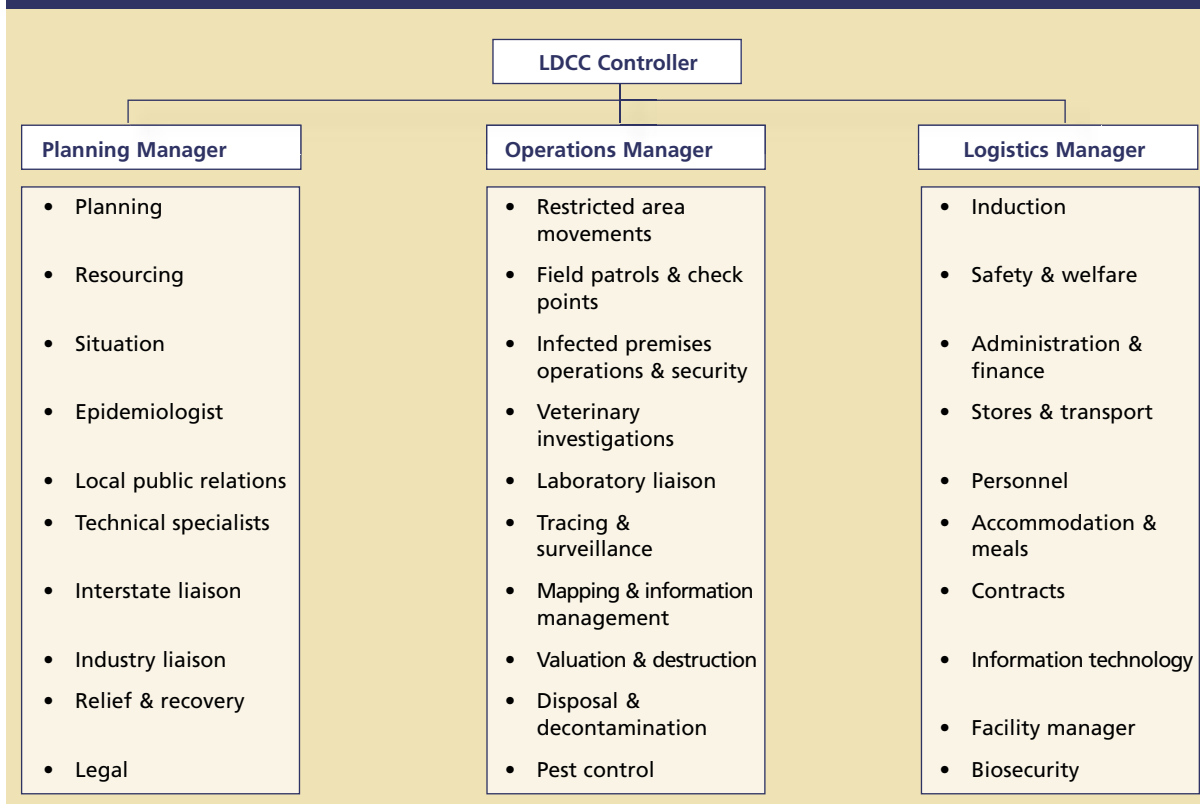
LDCC Controller

Planning Manager

- Planning
- Resourcing
- Situation
- Epidemiologist
- Local public relations
- Technical specialists
- Interstate liaison
- Industry liaison
- Relief & recovery
- Legal

Operations Manager

- Restricted area movements
- Field patrols & check points
- Infected premises operations & security
- Veterinary investigations
- Laboratory liaison
- Tracing & surveillance
- Mapping & information management
- Valuation & destruction
- Disposal & decontamination
- Pest control

Logistics Manager

- Induction
- Safety & welfare
- Administration & finance
- Stores & transport
- Personnel
- Accommodation & meals
- Contracts
- Information technology
- Facility manager
- Biosecurity